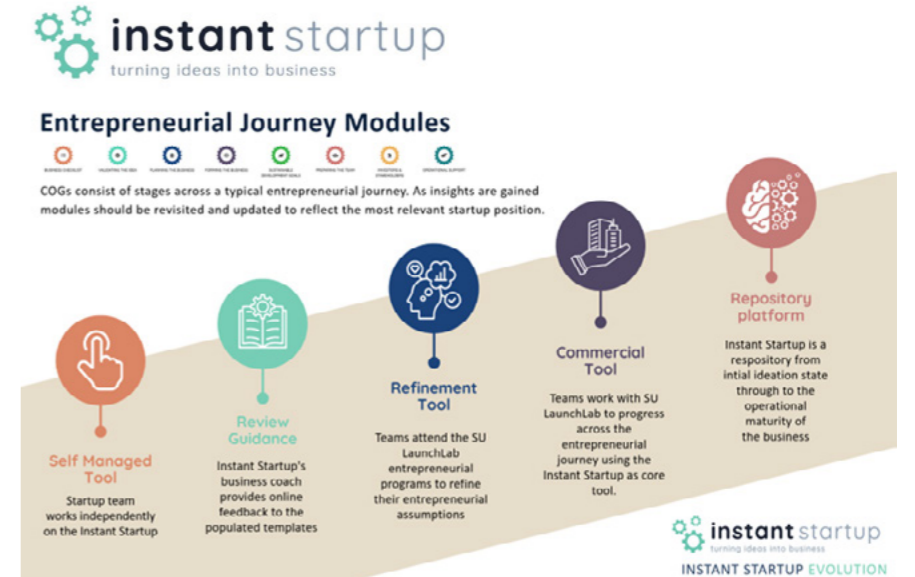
instant startup
turning ideas into business

Entrepreneurial Journey Modules

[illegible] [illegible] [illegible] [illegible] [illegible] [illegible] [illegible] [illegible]

COGs consist of stages across a typical entrepreneurial journey. As insights are gained modules should be revisited and updated to reflect the most relevant startup position.

Self Managed Tool
Startup team works independently on the Instant Startup

Review Guidance
Instant Startup's business coach provides online feedback to the populated templates

Refinement Tool
Teams attend the SU LaunchLab entrepreneurial programs to refine their entrepreneurial assumptions

Commercial Tool
Teams work with SU LaunchLab to progress across the entrepreneurial journey using the Instant Startup as core tool.

Repository platform
Instant Startup is a respository from intial ideation state through to the operational maturity of the business

instant startup
turning ideas into business
INSTANT STARTUP EVOLUTION